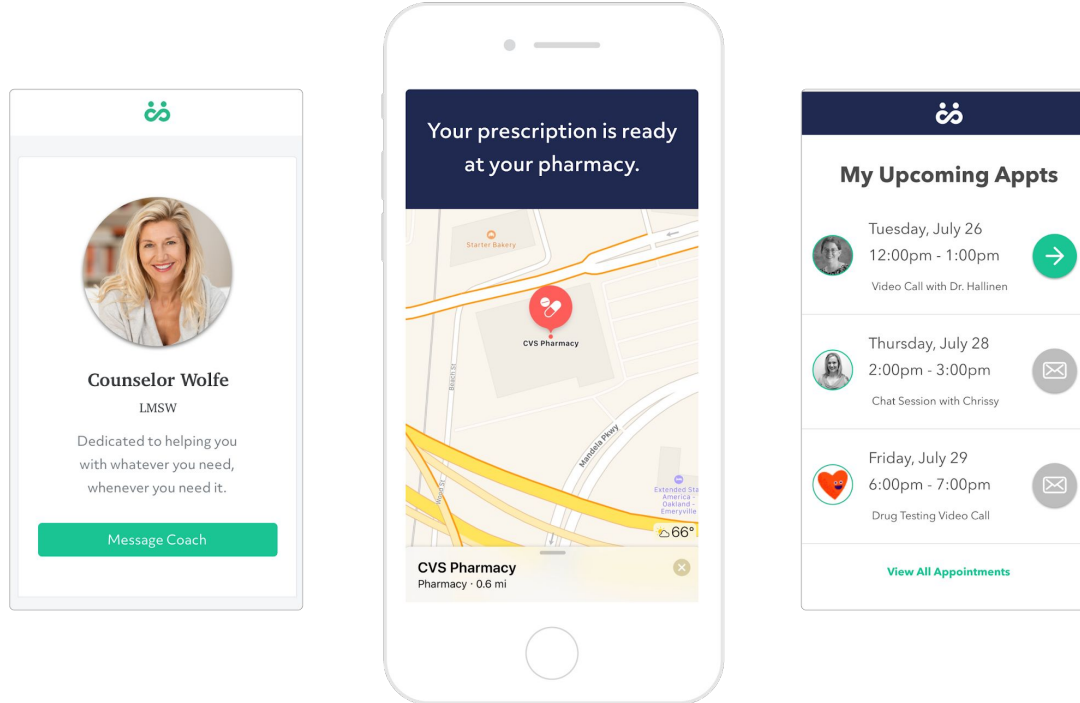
Counselor Wolfe

LMSW

Dedicated to helping you with whatever you need, whenever you need it.

Message Coach

Your prescription is ready at your pharmacy.

Starter Bakery

CVS Pharmacy

Beach St

Mandela Pkwy

Extended Stay America - Oakland - Emeryville

66°

CVS Pharmacy

Pharmacy · 0.6 mi

My Upcoming Appts

Tuesday, July 26

12:00pm - 1:00pm

Video Call with Dr. Hallinen

Thursday, July 28

2:00pm - 3:00pm

Chat Session with Chrissy

Friday, July 29

6:00pm - 7:00pm

Drug Testing Video Call

View All Appointments